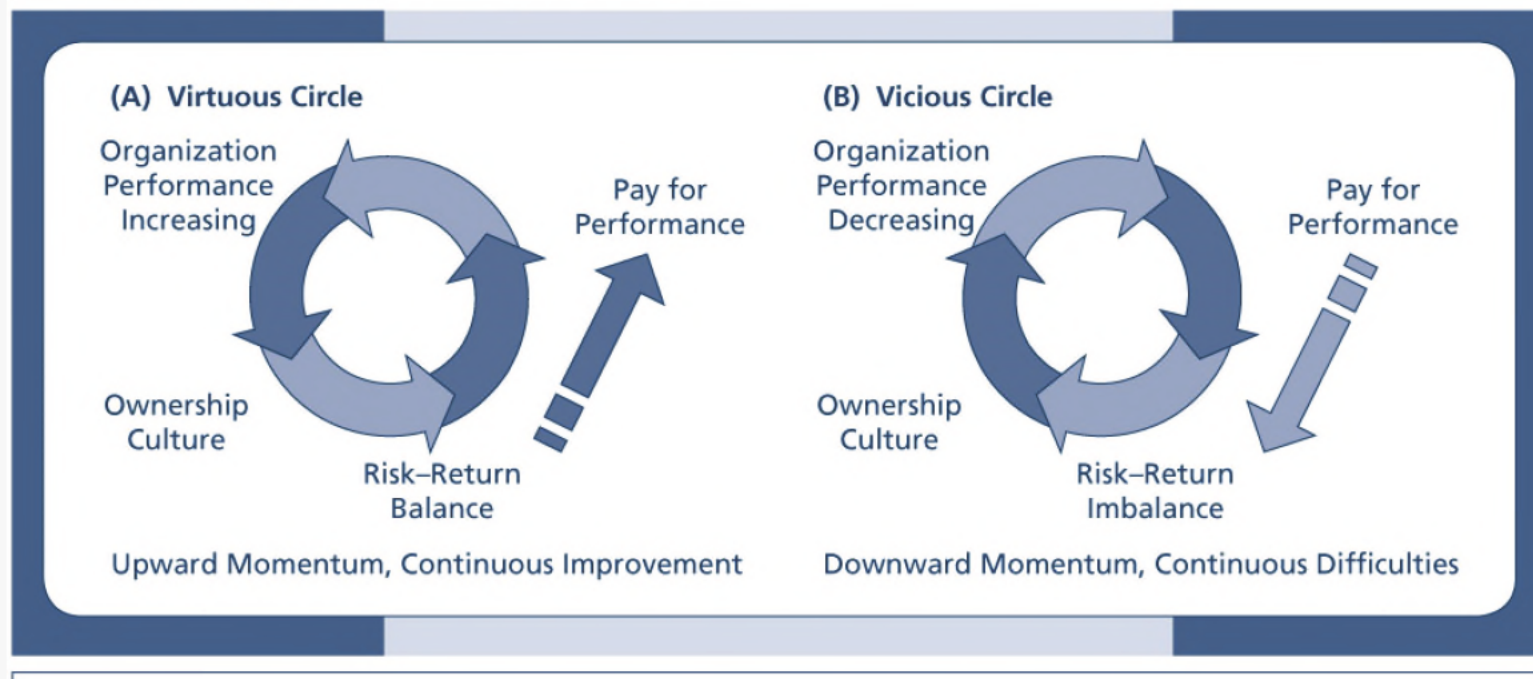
(A) Virtuous Circle

Organization Performance Increasing

Pay for Performance

Ownership Culture

Risk–Return Balance

Upward Momentum, Continuous Improvement

(B) Vicious Circle

Organization Performance Decreasing

Pay for Performance

Ownership Culture

Risk–Return Imbalance

Downward Momentum, Continuous Difficulties